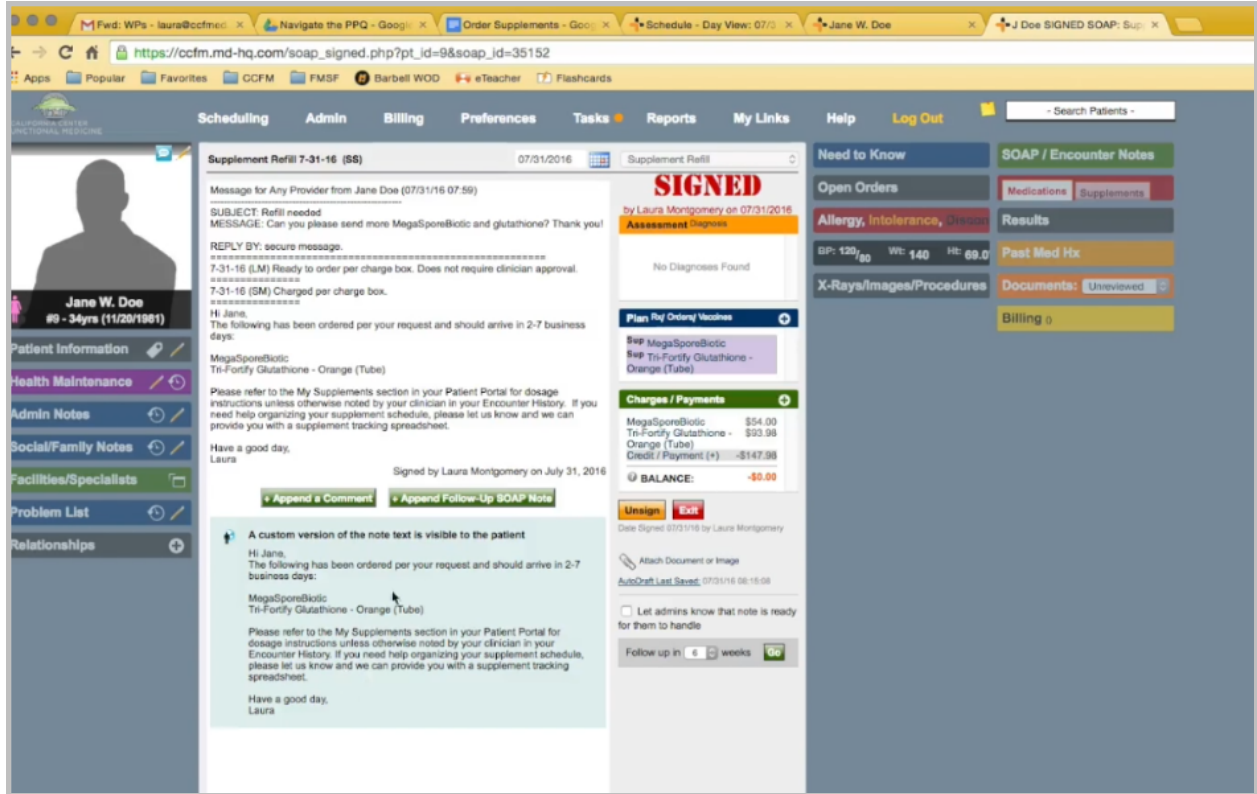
Fwd: WPs - laura@ccfmed × | Navigate the PPQ - Googl × | Order Supplements - Goog × | Schedule - Day View: 07/3 × | Jane W. Doe × | J Doe SIGNED SOAP: Sup ×

https://ccfm.md-hq.com/soap_signed.php?pt_id=9&soap_id=35152

Apps | Popular | Favorites | CCFM | FMSF | Barbell WOD | eTeacher | Flashcards

CALIFORNIA CENTER FUNCTIONAL MEDICINE

Scheduling | Admin | Billing | Preferences | Tasks | Reports | My Links | Help | Log Out

- Search Patients -

Jane W. Doe
#9 - 34yrs (11/20/1981)

Patient Information
Health Maintenance
Admin Notes
Social/Family Notes
Facilities/Specialists
Problem List
Relationships

Supplement Refill 7-31-16 (SS) 07/31/2016 Supplement Refill

Message for Any Provider from Jane Doe (07/31/16 07:59)

SUBJECT: Refill needed
MESSAGE: Can you please send more MegaSporeBiotic and glutathione? Thank you!

REPLY BY: secure message.
7-31-16 (LM) Ready to order per charge box. Does not require clinician approval.
7-31-16 (SM) Charged per charge box.
Hi Jane,
The following has been ordered per your request and should arrive in 2-7 business days:

MegaSporeBiotic
Tri-Fortify Glutathione - Orange (Tube)

Please refer to the My Supplements section in your Patient Portal for dosage instructions unless otherwise noted by your clinician in your Encounter History. If you need help organizing your supplement schedule, please let us know and we can provide you with a supplement tracking spreadsheet.

Have a good day,
Laura

Signed by Laura Montgomery on July 31, 2016

+ Append a Comment | + Append Follow-Up SOAP Note

A custom version of the note text is visible to the patient

Hi Jane,
The following has been ordered per your request and should arrive in 2-7 business days:

MegaSporeBiotic
Tri-Fortify Glutathione - Orange (Tube)

Please refer to the My Supplements section in your Patient Portal for dosage instructions unless otherwise noted by your clinician in your Encounter History. If you need help organizing your supplement schedule, please let us know and we can provide you with a supplement tracking spreadsheet.

Have a good day,
Laura

SIGNED
by Laura Montgomery on 07/31/2016

Assessment Diagnosis
No Diagnoses Found

Plan Rx/ Orders/ Vaccines
Sup MegaSporeBiotic
Sup Tri-Fortify Glutathione - Orange (Tube)

Charges / Payments
| MegaSporeBiotic | $54.00 |
|---|---|
| Tri-Fortify Glutathione - Orange (Tube) | $93.98 |
| Credit / Payment (+) | -$147.98 |
| BALANCE: | -$0.00 |

Unsign | Exit
Date Signed 07/31/16 by Laura Montgomery

Attach Document or Image
AutoDraft Last Saved: 07/31/16 08:15:08

Let admins know that note is ready for them to handle

Follow up in 6 weeks Go

Need to Know
Open Orders
Allergy, Intolerance, Disco
BP: 120/80 Wt: 140 Ht: 69.0
X-Rays/Images/Procedures

SOAP / Encounter Notes
Medications | Supplements
Results
Past Med Hx
Documents: Unreviewed
Billing 0